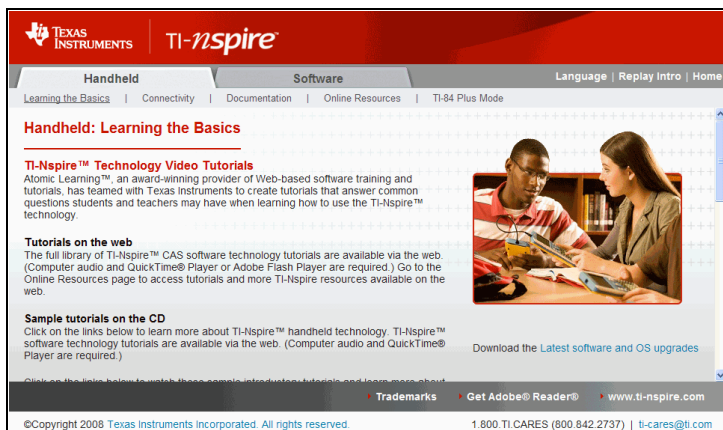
Texas Instruments | TI-nspire

Handheld

Software

Language | Replay Intro | Home

Learning the Basics | Connectivity | Documentation | Online Resources | TI-84 Plus Mode

Handheld: Learning the Basics

TI-Nspire™ Technology Video Tutorials

Atomic Learning™, an award-winning provider of Web-based software training and tutorials, has teamed with Texas Instruments to create tutorials that answer common questions students and teachers may have when learning how to use the TI-Nspire™ technology.

Tutorials on the web

The full library of TI-Nspire™ CAS software technology tutorials are available via the web. (Computer audio and QuickTime® Player or Adobe Flash Player are required.) Go to the Online Resources page to access tutorials and more TI-Nspire resources available on the web.

Sample tutorials on the CD

Click on the links below to learn more about TI-Nspire™ handheld technology. TI-Nspire™ software technology tutorials are available via the web. (Computer audio and QuickTime® Player are required.)

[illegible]

Download the Latest software and OS upgrades

Trademarks

Get Adobe® Reader®

www.ti-nspire.com

©Copyright 2008 Texas Instruments Incorporated. All rights reserved.

1.800.TI.CARES (800.842.2737) | ti-cares@ti.com